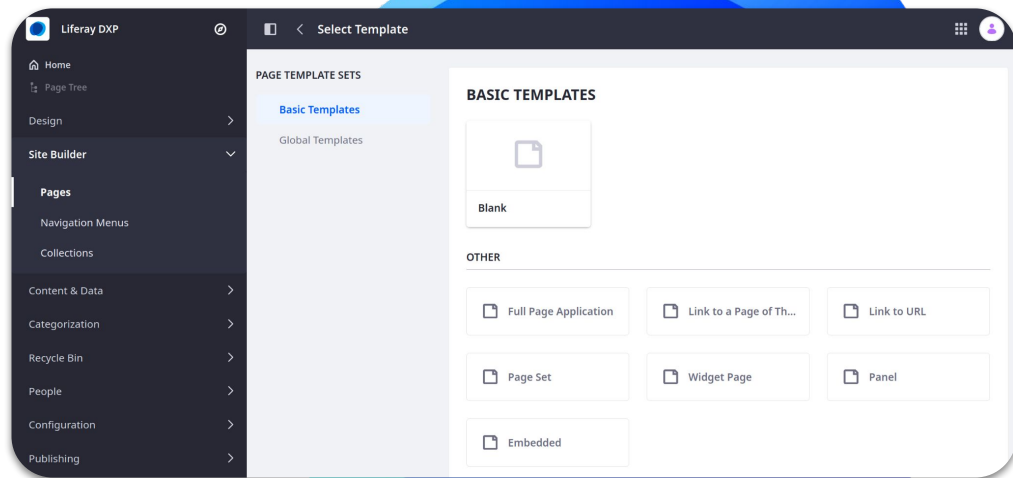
Liferay DXP

Home
Page Tree

Design

Site Builder

Pages

Navigation Menus

Collections

Content & Data

Categorization

Recycle Bin

People

Configuration

Publishing

Select Template

PAGE TEMPLATE SETS

Basic Templates

Global Templates

BASIC TEMPLATES

Blank

OTHER

Full Page Application

Link to a Page of Th...

Link to URL

Page Set

Widget Page

Panel

Embedded